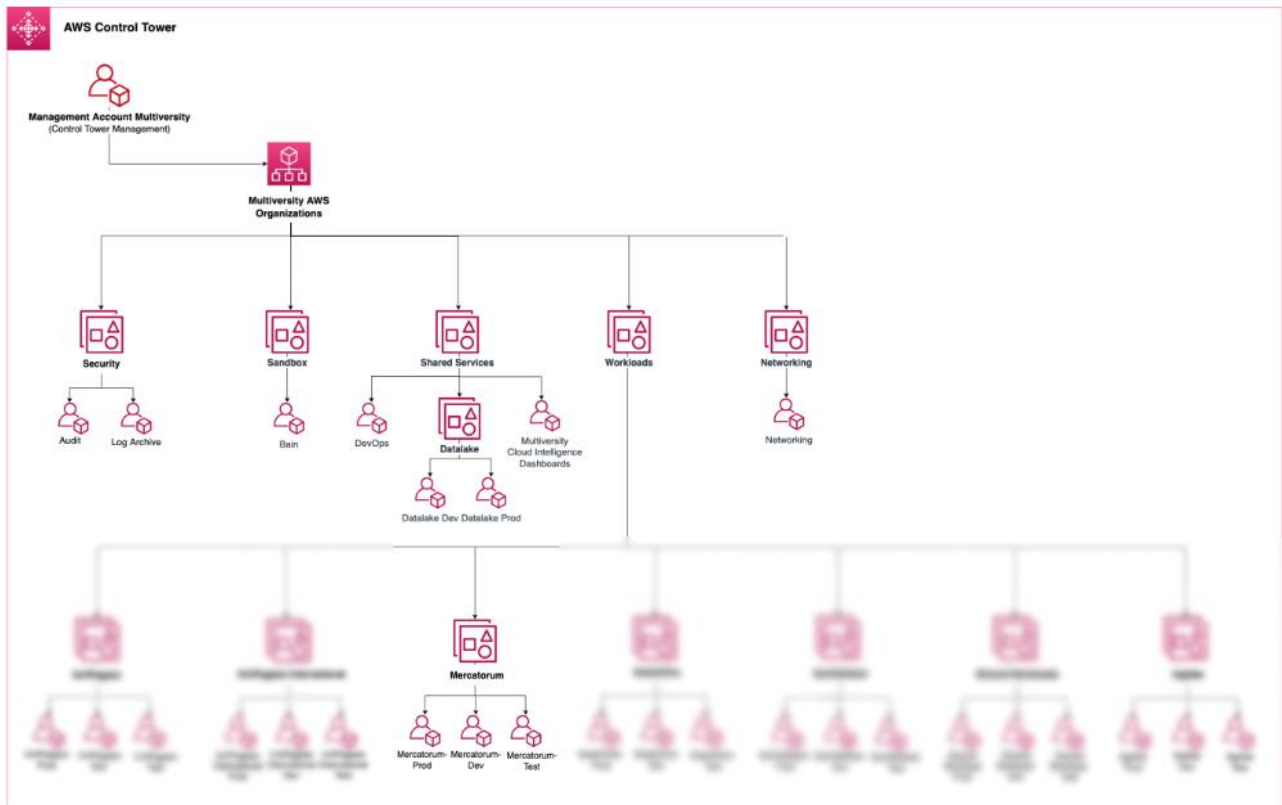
AWS Control Tower

Management Account Multiversity
(Control Tower Management)

Multiversity AWS Organizations

Security

Audit

Log Archive

Sandbox

Bain

Shared Services

DevOps

Datalake

Datalake Dev

Datalake Prod

Multiversity Cloud Intelligence Dashboards

Workloads

Networking

Networking

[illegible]

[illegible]

Mercatorum

Mercatorum-Prod

Mercatorum-Dev

Mercatorum-Test

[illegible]